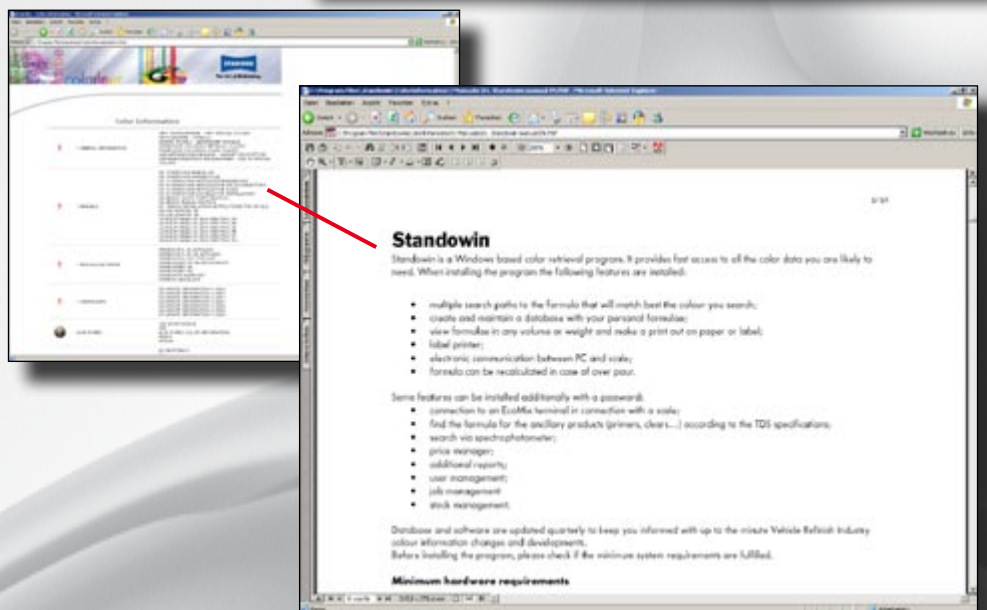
Color Information

Standowin

Standowin is a Windows based color retrieval program. It provides fast access to all the color data you are likely to need. When installing the program the following features are installed:

- multiple search paths to the formula that will match best the colour you search;
- create and maintain a database with your personal formulae;
- view formulae in any volume or weight and make a print out on paper or label;
- label printer;
- electronic communication between PC and scale;
- formula can be recalculated in case of over pour.

Some features can be installed additionally with a password:

- connection to an EcoMix terminal in connection with a scale;
- find the formula for the ancillary products (primers, clears....) according to the TDS specifications;
- search via spectrophotometer;
- price manager;
- additional reports;
- user management;
- job management
- stock management.

Database and software are updated quarterly to keep you informed with up to the minute Vehicle Refinish Industry colour information changes and developments.
Before installing the program, please check if the minimum system requirements are fulfilled.

Minimum hardware requirements